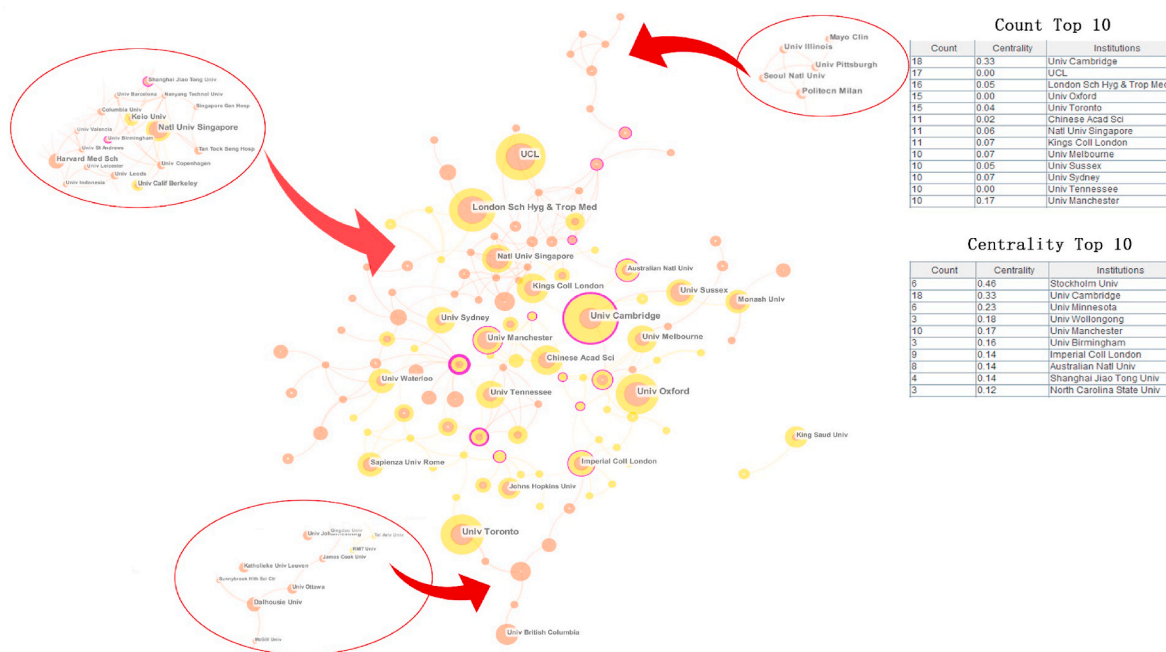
Count Top 10

| Count | Centrality | Institutions |
|---|---|---|
| 18 | 0.33 | Univ Cambridge |
| 17 | 0.00 | UCL |
| 16 | 0.05 | London Sch Hyg & Trop Med |
| 15 | 0.00 | Univ Oxford |
| 15 | 0.04 | Univ Toronto |
| 11 | 0.02 | Chinese Acad Sci |
| 11 | 0.06 | Natl Univ Singapore |
| 11 | 0.07 | Kings Coll London |
| 10 | 0.07 | Univ Melbourne |
| 10 | 0.05 | Univ Sussex |
| 10 | 0.07 | Univ Sydney |
| 10 | 0.00 | Univ Tennessee |
| 10 | 0.17 | Univ Manchester |

Centrality Top 10

| Count | Centrality | Institutions |
|---|---|---|
| 6 | 0.46 | Stockholm Univ |
| 18 | 0.33 | Univ Cambridge |
| 6 | 0.23 | Univ Minnesota |
| 3 | 0.18 | Univ Wollongong |
| 10 | 0.17 | Univ Manchester |
| 3 | 0.16 | Univ Birmingham |
| 9 | 0.14 | Imperial Coll London |
| 8 | 0.14 | Australian Natl Univ |
| 4 | 0.14 | Shanghai Jiao Tong Univ |
| 3 | 0.12 | North Carolina State Univ |

Mayo Clin
Univ Illinois
Univ Pittsburgh
Seoul Natl Univ
Politecn Milan

Shanghai Jiao Tong Univ
Univ Barcelona
Nanyang Technol Univ
Columbia Univ
Singapore Gen Hosp
Keio Univ
Natl Univ Singapore
Univ Valencia
Univ Birmingham
Univ St Andrews
Tan Tock Seng Hosp
Harvard Med Sch
Univ Leicester
Univ Copenhagen
Univ Leeds
Univ Indonesia
Univ Calif Berkeley

UCL
London Sch Hyg & Trop Med
Natl Univ Singapore
Australian Natl Univ
Kings Coll London
Univ Sussex
Monash Univ
Univ Sydney
Univ Cambridge
Univ Manchester
Univ Melbourne
Chinese Acad Sci
Univ Waterloo
Univ Tennessee
Univ Oxford
King Saud Univ
Sapienza Univ Rome
Imperial Coll London
Johns Hopkins Univ
Univ Toronto
Univ British Columbia

Univ Johannesburg
Qingdao Univ
Tel Aviv Univ
RMIT Univ
James Cook Univ
Katholieke Univ Leuven
Sunnybrook Hlth Sci Ctr
Univ Ottawa
Dalhousie Univ
McGill Univ